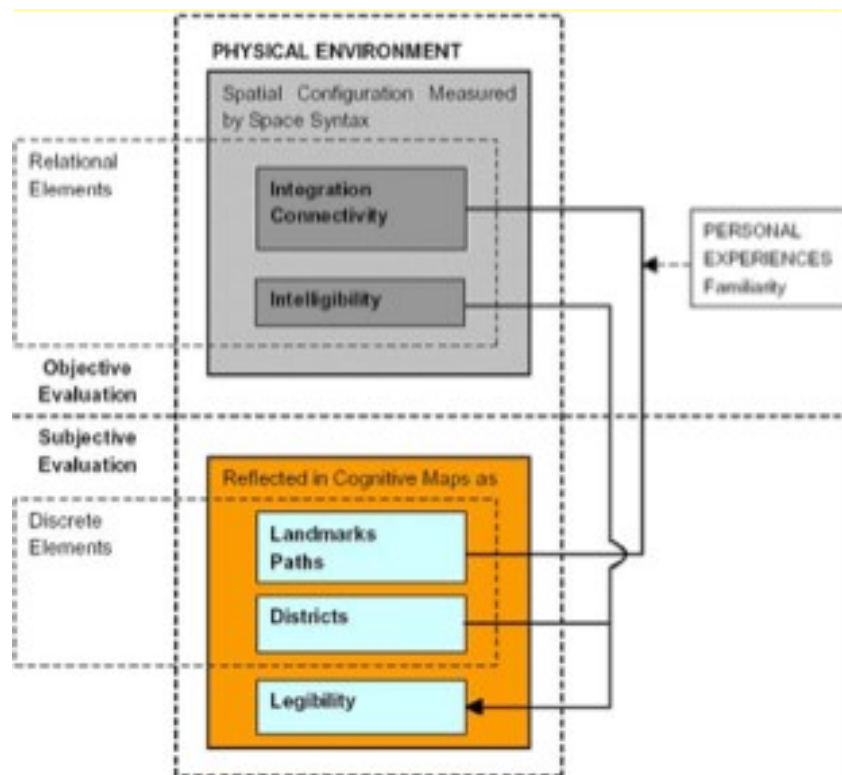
PHYSICAL ENVIRONMENT

Spatial Configuration Measured by Space Syntax

Relational Elements

Integration Connectivity

Intelligibility

PERSONAL EXPERIENCES Familiarity

Objective Evaluation

Subjective Evaluation

Reflected in Cognitive Maps as

Discrete Elements

Landmarks Paths

Districts

Legibility